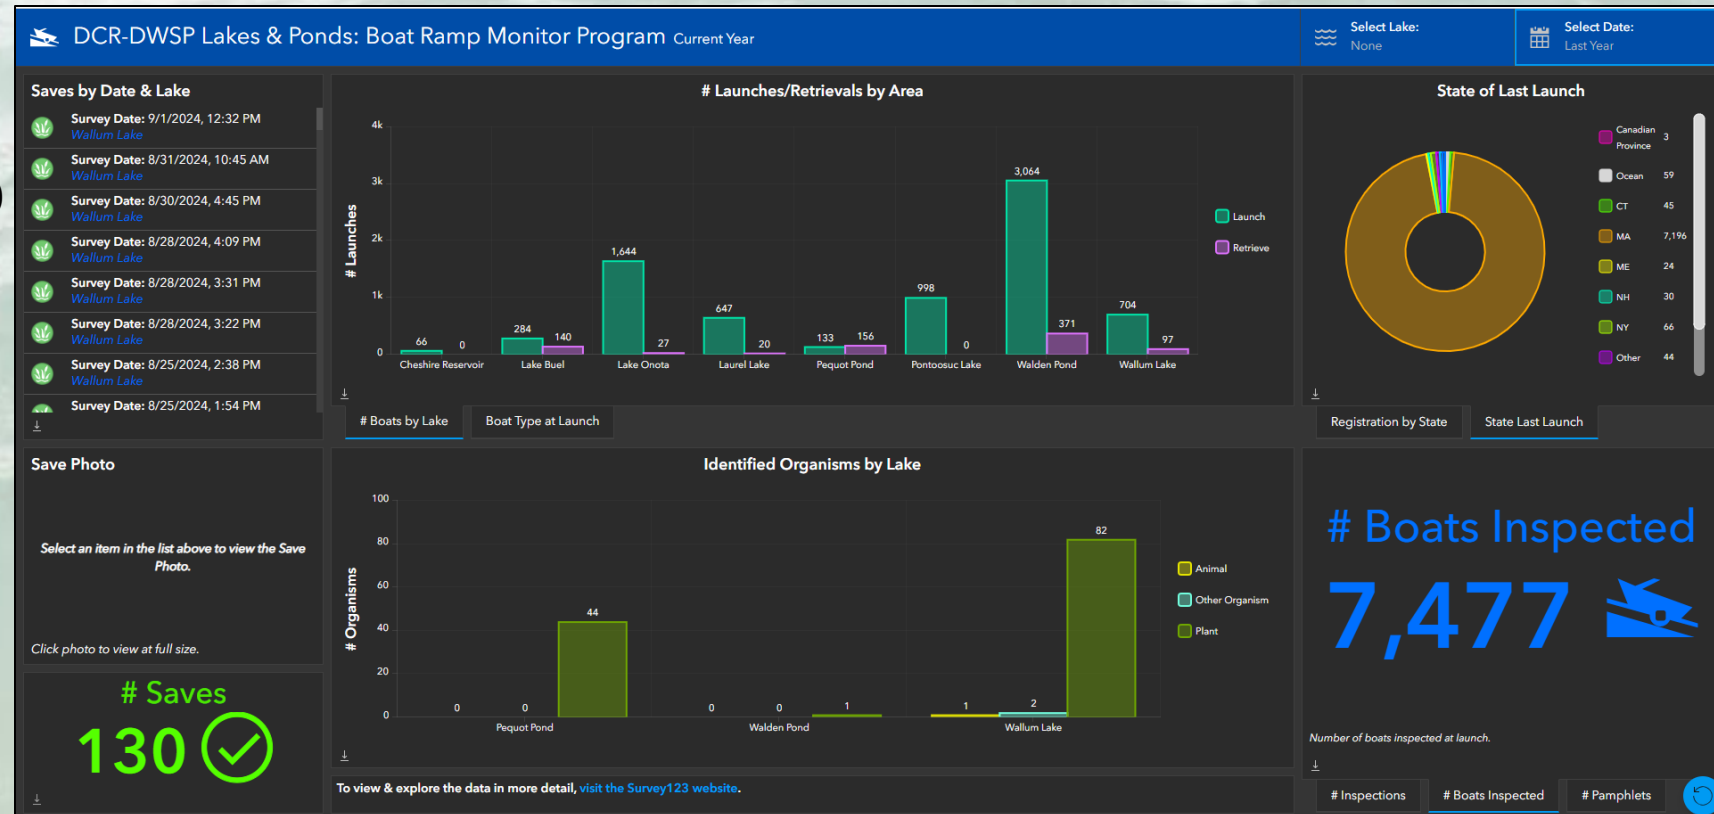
DCR-DWSP Lakes & Ponds: Boat Ramp Monitor Program Current Year

Select Lake: None

Select Date: Last Year

Saves by Date & Lake

Survey Date: 9/1/2024, 12:32 PM
Wallum Lake

Survey Date: 8/31/2024, 10:45 AM
Wallum Lake

Survey Date: 8/30/2024, 4:45 PM
Wallum Lake

Survey Date: 8/28/2024, 4:09 PM
Wallum Lake

Survey Date: 8/28/2024, 3:31 PM
Wallum Lake

Survey Date: 8/28/2024, 3:22 PM
Wallum Lake

Survey Date: 8/25/2024, 2:38 PM
Wallum Lake

Survey Date: 8/25/2024, 1:54 PM

# Launches/Retrievals by Area

# Launches

4k
3k
2k
1k
0

| Area | Launch | Retrieve |
|---|---|---|
| Cheshire Reservoir | 66 | 0 |
| Lake Buel | 284 | 140 |
| Lake Onota | 1,644 | 27 |
| Laurel Lake | 647 | 20 |
| Pequot Pond | 133 | 156 |
| Pontoosuc Lake | 998 | 0 |
| Walden Pond | 3,064 | 371 |
| Wallum Lake | 704 | 97 |

Launch
Retrieve

# Boats by Lake
Boat Type at Launch

State of Last Launch

| State | Count |
|---|---|
| Canadian Province | 3 |
| Ocean | 59 |
| CT | 45 |
| MA | 7,196 |
| ME | 24 |
| NH | 30 |
| NY | 66 |
| Other | 44 |

Registration by State
State Last Launch

Save Photo

Select an item in the list above to view the Save Photo.

Click photo to view at full size.

# Saves
130

Identified Organisms by Lake

# Organisms

100
80
60
40
20
0

| Lake | Animal | Other Organism | Plant |
|---|---|---|---|
| Pequot Pond | 0 | 0 | 44 |
| Walden Pond | 0 | 0 | 1 |
| Wallum Lake | 1 | 2 | 82 |

Animal
Other Organism
Plant

To view & explore the data in more detail, visit the Survey123 website.

# Boats Inspected
7,477

Number of boats inspected at launch.

# Inspections
# Boats Inspected
# Pamphlets